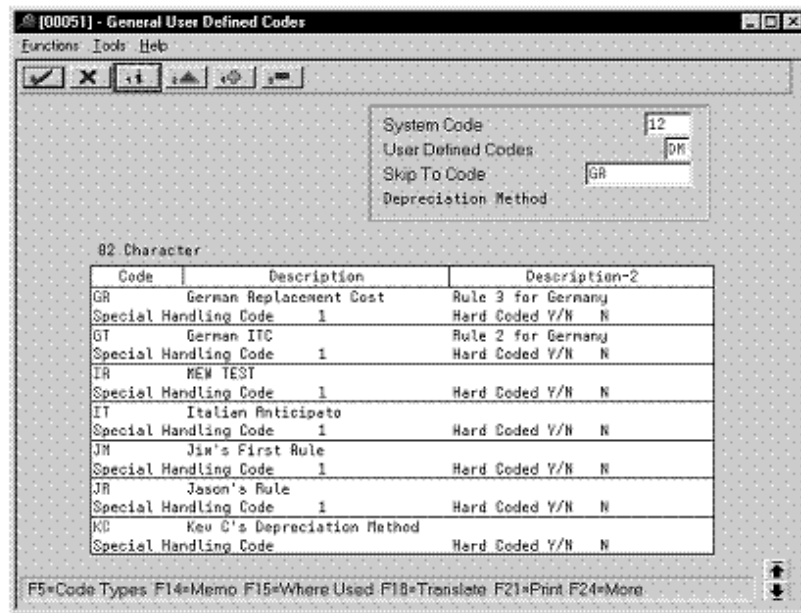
[00051] - General User Defined Codes
Functions Tools Help

System Code 12
User Defined Codes DM
Skip To Code GR
Depreciation Method

02 Character

| Code | Description | Description-2 |
|---|---|---|
| GR | German Replacement Cost | Rule 3 for Germany |
| Special Handling Code | 1 | Hard Coded Y/N N |
| GT | German ITC | Rule 2 for Germany |
| Special Handling Code | 1 | Hard Coded Y/N N |
| IR | NEW TEST | |
| Special Handling Code | 1 | Hard Coded Y/N N |
| IT | Italian Anticipato | |
| Special Handling Code | 1 | Hard Coded Y/N N |
| JM | Jim's First Rule | |
| Special Handling Code | 1 | Hard Coded Y/N N |
| JR | Jason's Rule | |
| Special Handling Code | 1 | Hard Coded Y/N N |
| KC | Kev C's Depreciation Method | |
| Special Handling Code | | Hard Coded Y/N N |

F5=Code Types F14=Memo F15=Where Used F18=Translate F21=Print F24=More